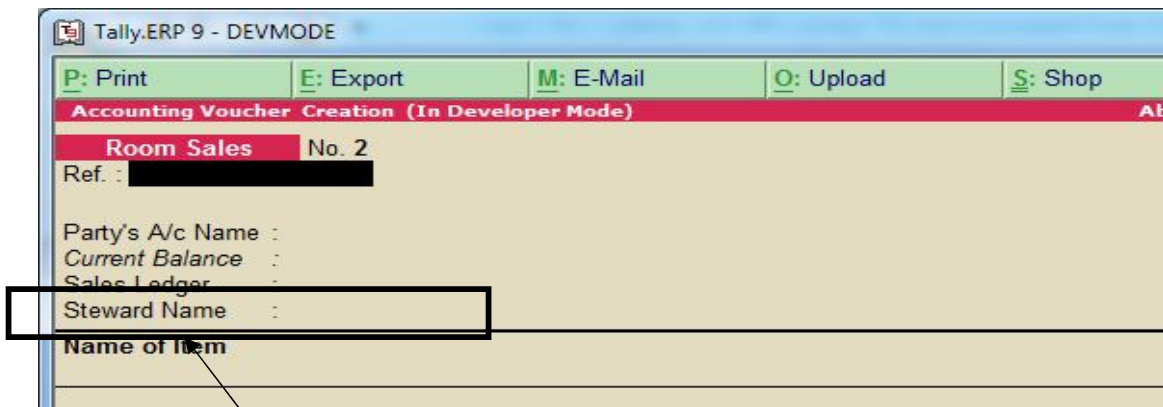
Tally.ERP 9 - DEVMODE

P: Print | E: Export | M: E-Mail | O: Upload | S: Shop

Accounting Voucher Creation (In Developer Mode)

Ab

Room Sales No. 2

Ref. : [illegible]

Party's A/c Name :
Current Balance :
Sales Ledger :
Steward Name :

Name of Item